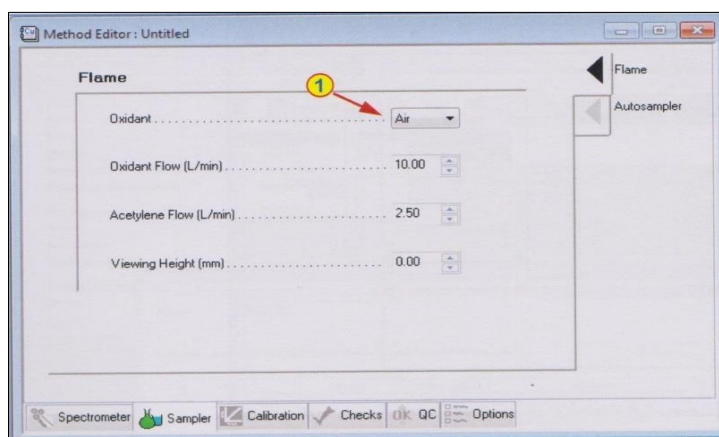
Method Editor : Untitled

Flame

1

Oxidant.................................... Air

Oxidant Flow (L/min)........................ 10.00

Acetylene Flow (L/min)...................... 2.50

Viewing Height (mm)......................... 0.00

Flame

Autosampler

Spectrometer Sampler Calibration Checks QC Options